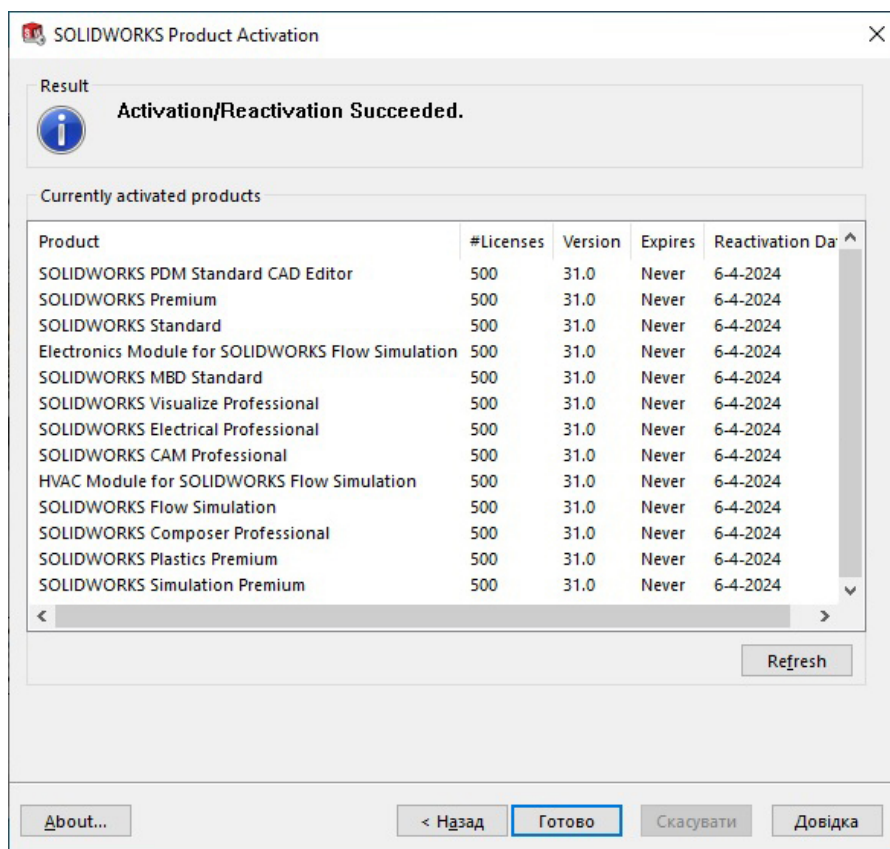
SOLIDWORKS Product Activation

Result

Activation/Reactivation Succeeded.

Currently activated products

| Product | #Licenses | Version | Expires | Reactivation Da |
|---|---|---|---|---|
| SOLIDWORKS PDM Standard CAD Editor | 500 | 31.0 | Never | 6-4-2024 |
| SOLIDWORKS Premium | 500 | 31.0 | Never | 6-4-2024 |
| SOLIDWORKS Standard | 500 | 31.0 | Never | 6-4-2024 |
| Electronics Module for SOLIDWORKS Flow Simulation | 500 | 31.0 | Never | 6-4-2024 |
| SOLIDWORKS MBD Standard | 500 | 31.0 | Never | 6-4-2024 |
| SOLIDWORKS Visualize Professional | 500 | 31.0 | Never | 6-4-2024 |
| SOLIDWORKS Electrical Professional | 500 | 31.0 | Never | 6-4-2024 |
| SOLIDWORKS CAM Professional | 500 | 31.0 | Never | 6-4-2024 |
| HVAC Module for SOLIDWORKS Flow Simulation | 500 | 31.0 | Never | 6-4-2024 |
| SOLIDWORKS Flow Simulation | 500 | 31.0 | Never | 6-4-2024 |
| SOLIDWORKS Composer Professional | 500 | 31.0 | Never | 6-4-2024 |
| SOLIDWORKS Plastics Premium | 500 | 31.0 | Never | 6-4-2024 |
| SOLIDWORKS Simulation Premium | 500 | 31.0 | Never | 6-4-2024 |

Refresh

About... | < Назад | Готово | Скасувати | Довідка